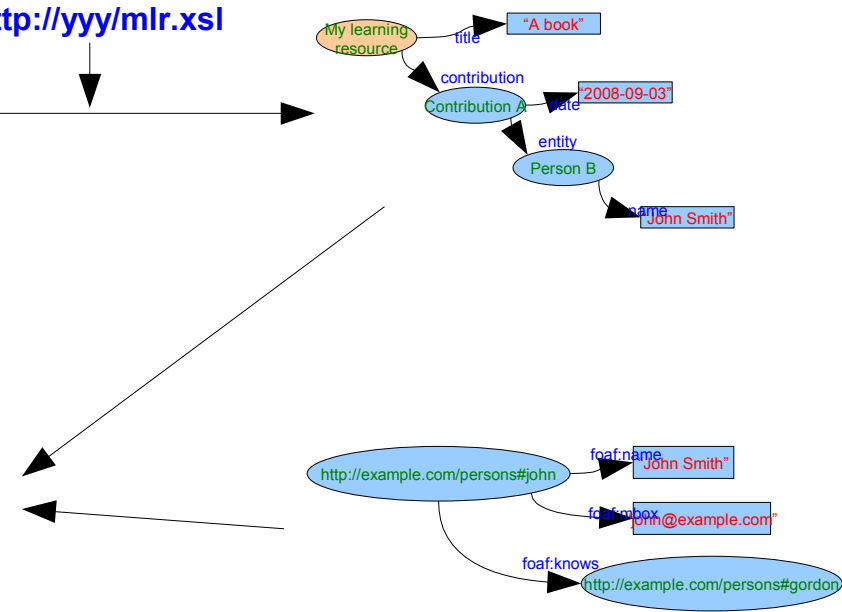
tp://yyy/mlr.xsl

My learning resource

title

"A book"

contribution

Contribution A

date

"2008-09-03"

entity

Person B

name

"John Smith"

http://example.com/persons#john

foaf:name

"John Smith"

foaf:mbox

"john@example.com"

foaf:knows

http://example.com/persons#gordon